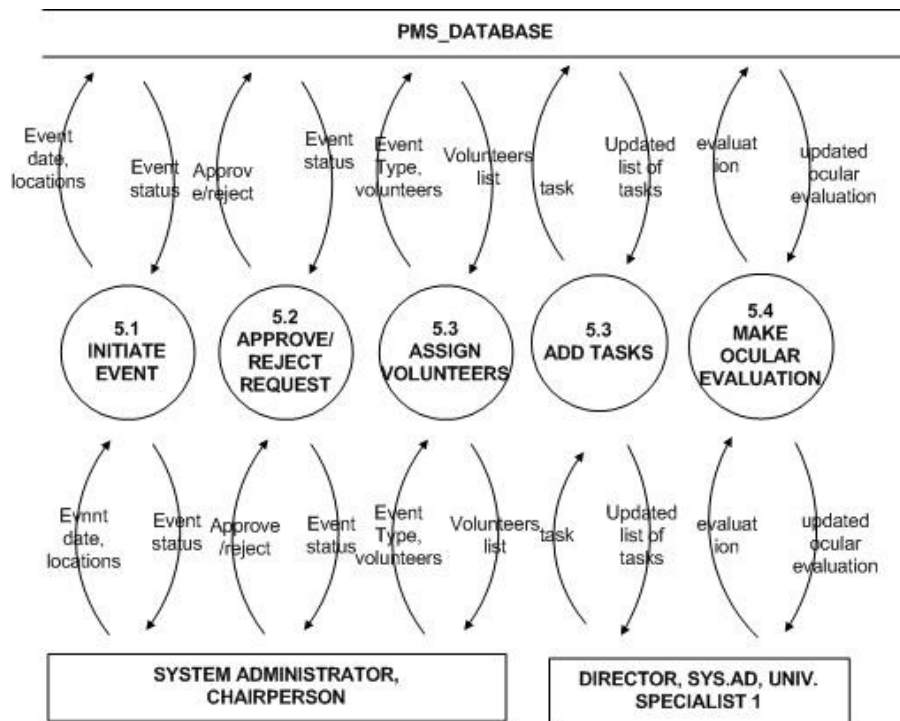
PMS_DATABASE

Event date, locations

Event status

Approv e/reject

Event status

Event Type, volunteers

Volunteers list

task

Updated list of tasks

evaluat ion

updated ocular evaluation

5.1 INITIATE EVENT

5.2 APPROVE/ REJECT REQUEST

5.3 ASSIGN VOLUNTEERS

5.3 ADD TASKS

5.4 MAKE OCULAR EVALUATION

Evnnt date, locations

Event status

Approve /reject

Event status

Event Type, volunteers

Volunteers list

task

Updated list of tasks

evaluat ion

updated ocular evaluation

SYSTEM ADMINISTRATOR, CHAIRPERSON

DIRECTOR, SYS.AD, UNIV. SPECIALIST 1